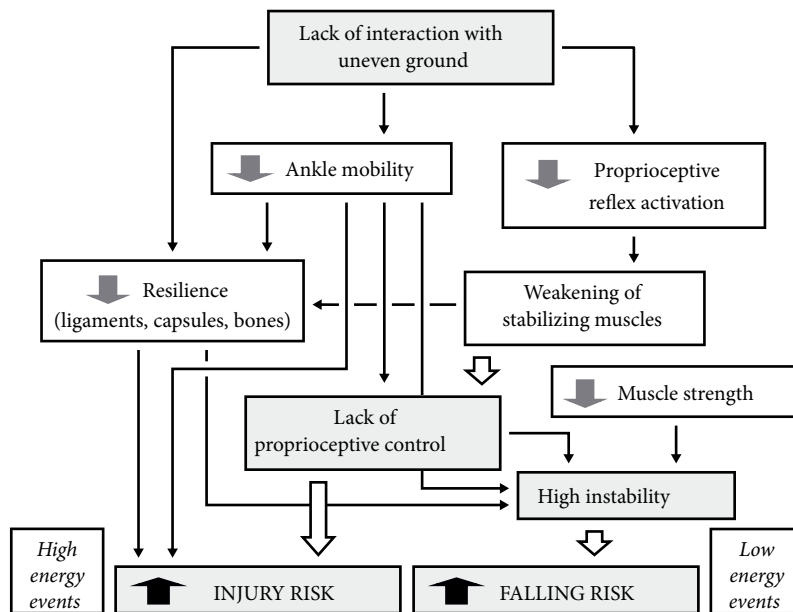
Lack of interaction with uneven ground

Ankle mobility

Proprioceptive reflex activation

Resilience (ligaments, capsules, bones)

Weakening of stabilizing muscles

Muscle strength

Lack of proprioceptive control

High instability

*High energy events*

INJURY RISK

FALLING RISK

*Low energy events*